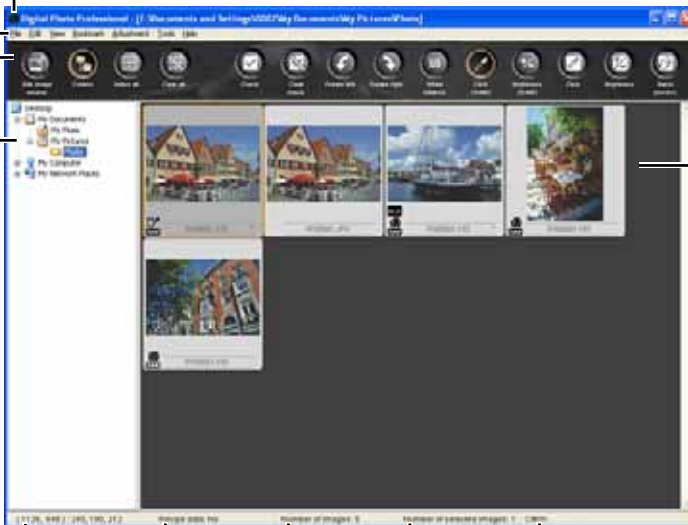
Digital Photo Professional - [C:\Documents and Settings\DDD\My Documents\My Pictures\Photo]

File Edit View Bookmark Adjustment Tools Help

Edit image window
Collection
Select all
Clear all
Check
Clear check
Rotate left
Rotate right
White balance
Click (White)
Brightness (Shift)
Crop
Brightness
Batch process

Desktop
My Documents
My Photo
My Pictures
Photo
My Computer
My Network Places

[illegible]
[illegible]
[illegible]
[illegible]
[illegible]

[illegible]
Recipe data: No
Number of images: 5
Number of selected images: 1
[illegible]